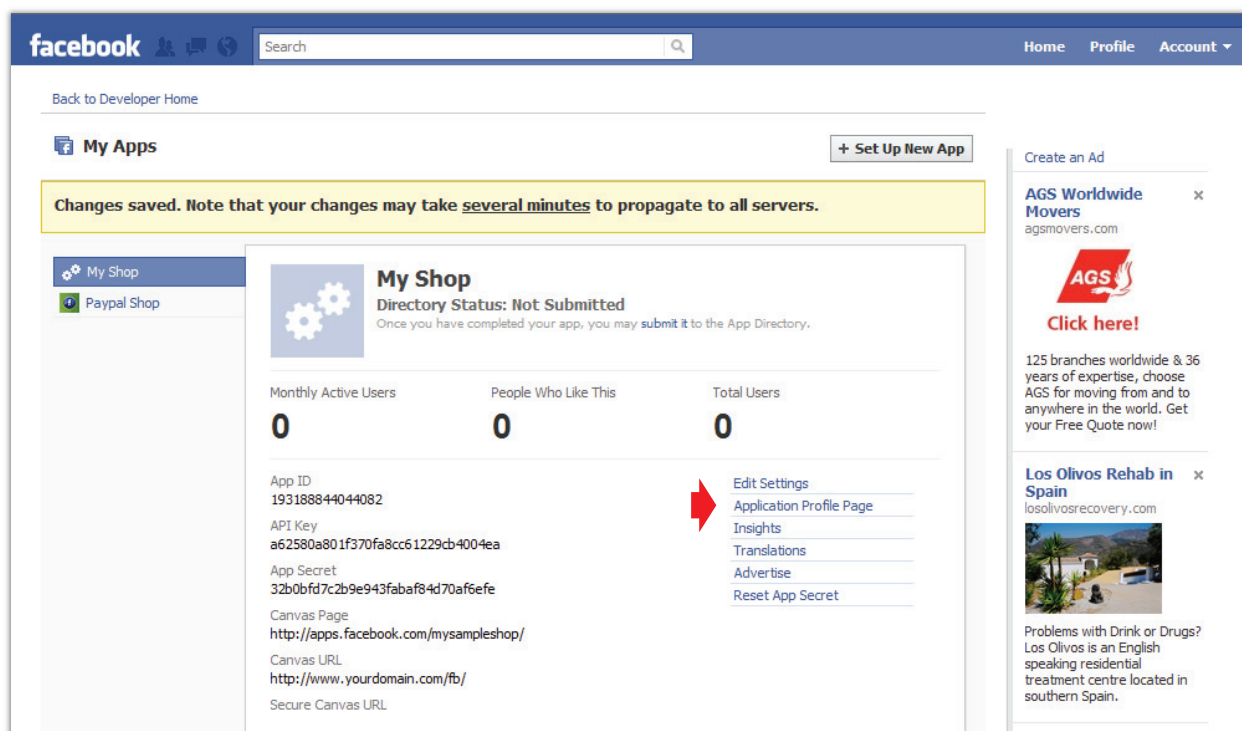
facebook

Search

Home Profile Account ▾

Back to Developer Home

My Apps

+ Set Up New App

Changes saved. Note that your changes may take several minutes to propagate to all servers.

My Shop

Paypal Shop

My Shop

Directory Status: Not Submitted

Once you have completed your app, you may submit it to the App Directory.

| Monthly Active Users | People Who Like This | Total Users |
|---|---|---|
| 0 | 0 | 0 |

App ID
193188844044082

API Key
a62580a801f370fa8cc61229cb4004ea

App Secret
32b0bfd7c2b9e943fabaf84d70af6efe

Canvas Page
http://apps.facebook.com/mysampleshop/

Canvas URL
http://www.yourdomain.com/fb/

Secure Canvas URL

Edit Settings
Application Profile Page
Insights
Translations
Advertise
Reset App Secret

Create an Ad

AGS Worldwide Movers
agsmovers.com

AGS

Click here!

125 branches worldwide & 36 years of expertise, choose AGS for moving from and to anywhere in the world. Get your Free Quote now!

Los Olivos Rehab in Spain
losolivosrecovery.com

Problems with Drink or Drugs? Los Olivos is an English speaking residential treatment centre located in southern Spain.